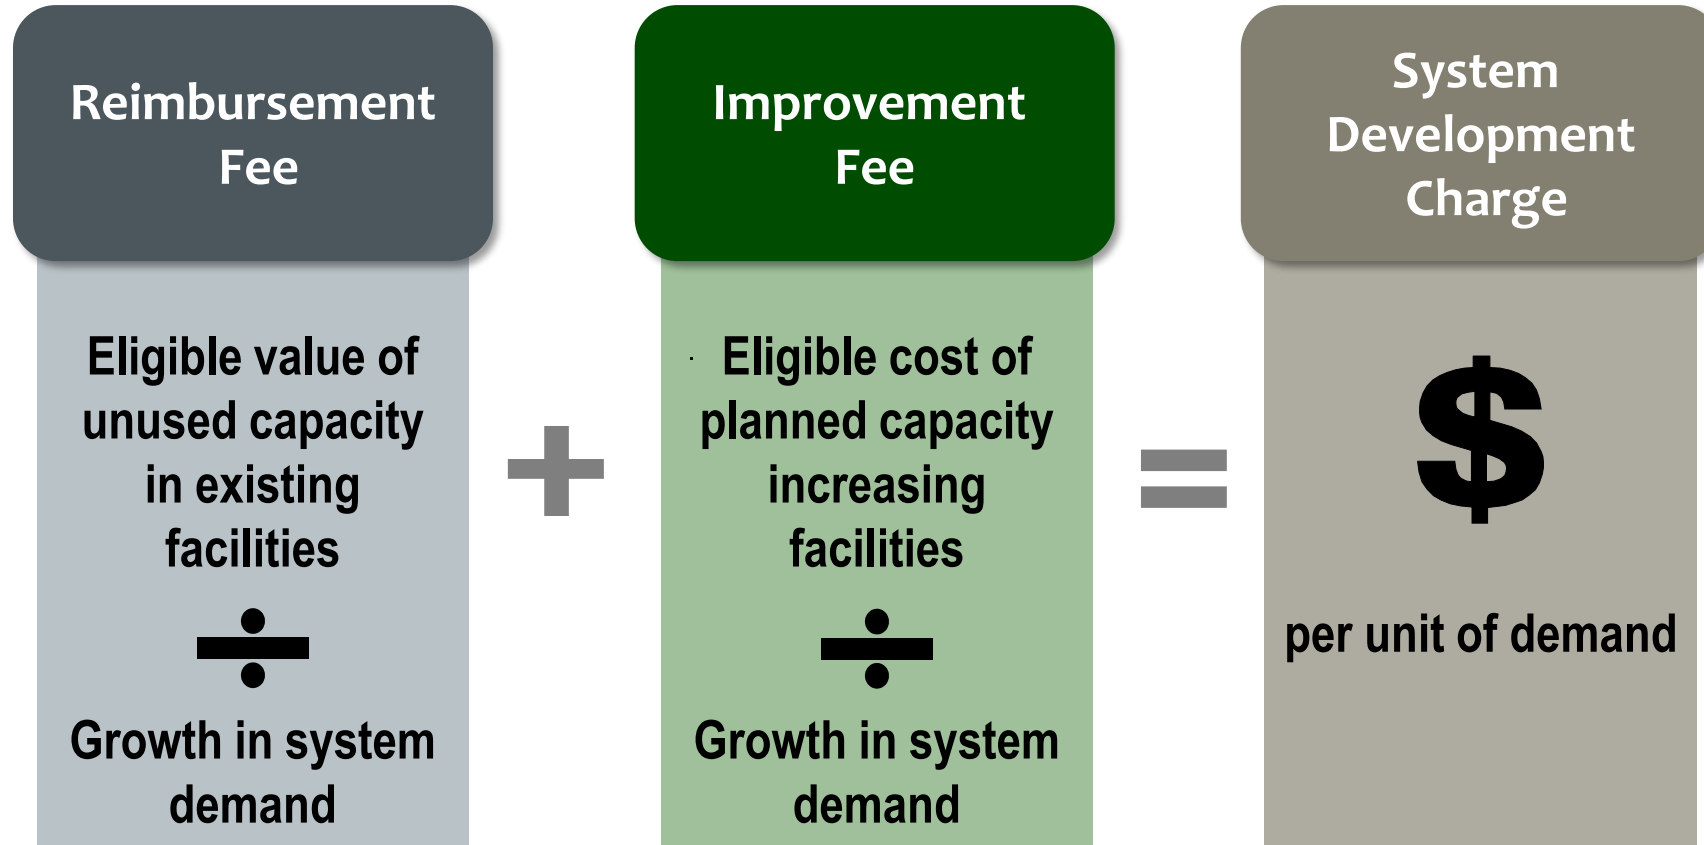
Reimbursement Fee

Eligible value of unused capacity in existing facilities

÷

Growth in system demand

+

Improvement Fee

Eligible cost of planned capacity increasing facilities

÷

Growth in system demand

=

System Development Charge

$

per unit of demand